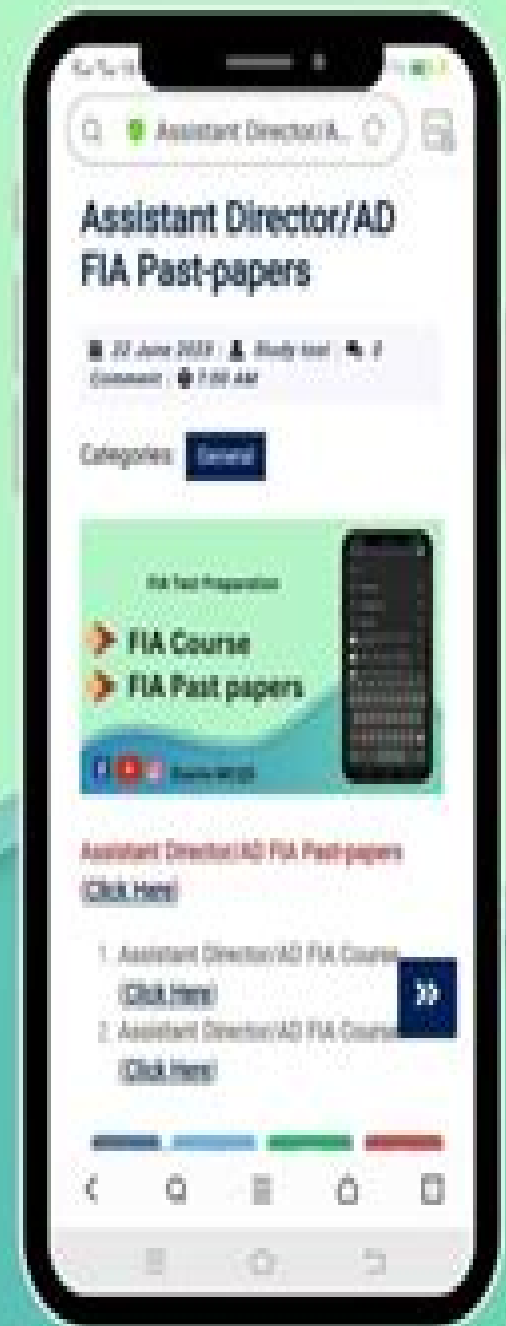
Assistant Director/A...

Assistant Director/AD FIA Past-papers

22 June 2023 Study tool 2 Comment 7:00 AM

Categories General

FIA Test Preparation

FIA Course

FIA Past papers

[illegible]

Assistant Director/AD FIA Past-papers (Click Here)

1. Assistant Director/AD FIA Course (Click Here)
2. Assistant Director/AD FIA Course (Click Here)

»